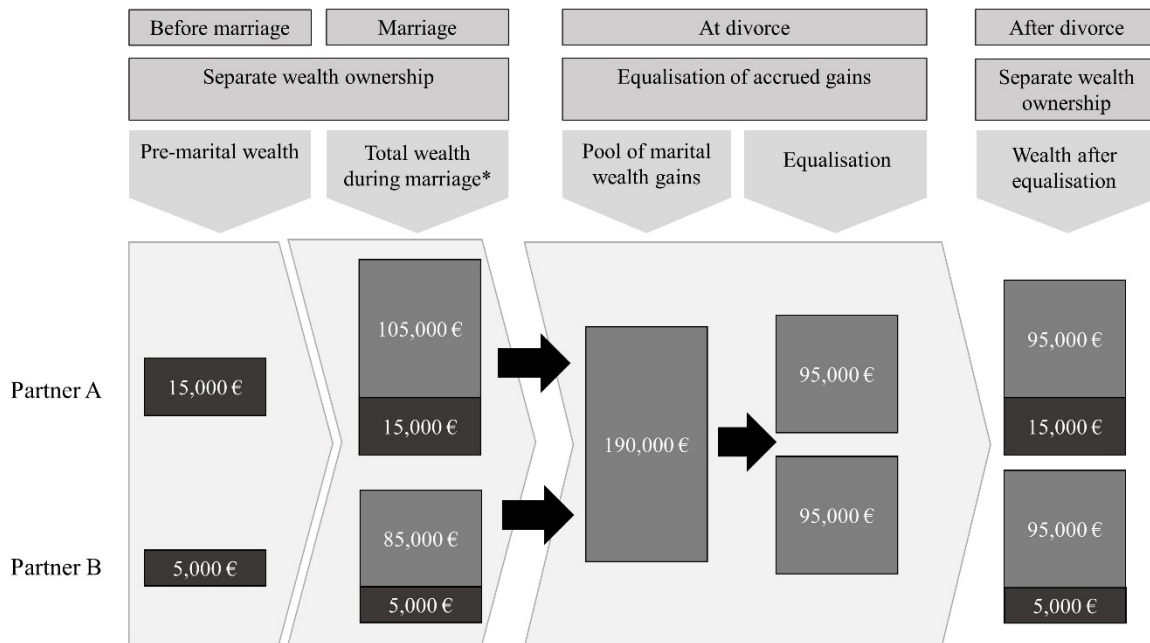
Before marriage

Marriage

At divorce

After divorce

Separate wealth ownership

Equalisation of accrued gains

Separate wealth ownership

Pre-marital wealth

Total wealth during marriage*

Pool of marital wealth gains

Equalisation

Wealth after equalisation

Partner A

15,000 €

105,000 €

15,000 €

190,000 €

95,000 €

95,000 €

95,000 €

15,000 €

Partner B

5,000 €

85,000 €

5,000 €

95,000 €

5,000 €